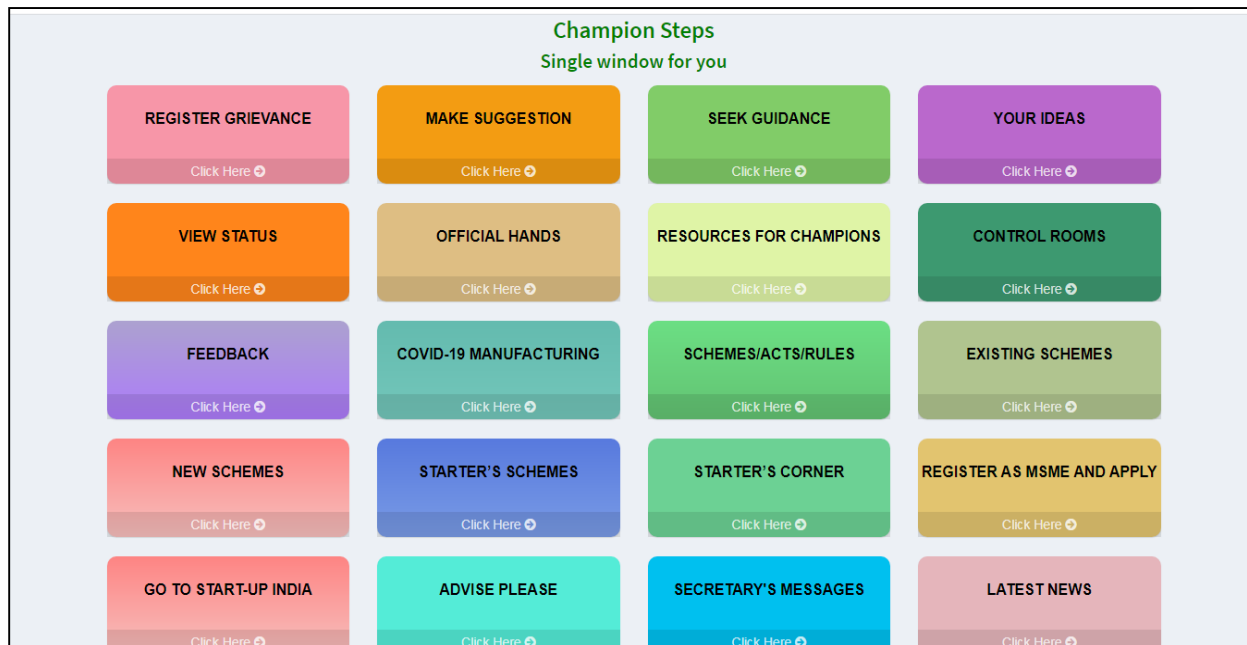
Champion Steps
Single window for you

REGISTER GRIEVANCE
Click Here

MAKE SUGGESTION
Click Here

SEEK GUIDANCE
Click Here

YOUR IDEAS
Click Here

VIEW STATUS
Click Here

OFFICIAL HANDS
Click Here

RESOURCES FOR CHAMPIONS
Click Here

CONTROL ROOMS
Click Here

FEEDBACK
Click Here

COVID-19 MANUFACTURING
Click Here

SCHEMES/ACTS/RULES
Click Here

EXISTING SCHEMES
Click Here

NEW SCHEMES
Click Here

STARTER'S SCHEMES
Click Here

STARTER'S CORNER
Click Here

REGISTER AS MSME AND APPLY
Click Here

GO TO START-UP INDIA
Click Here

ADVISE PLEASE
Click Here

SECRETARY'S MESSAGES
Click Here

LATEST NEWS
Click Here